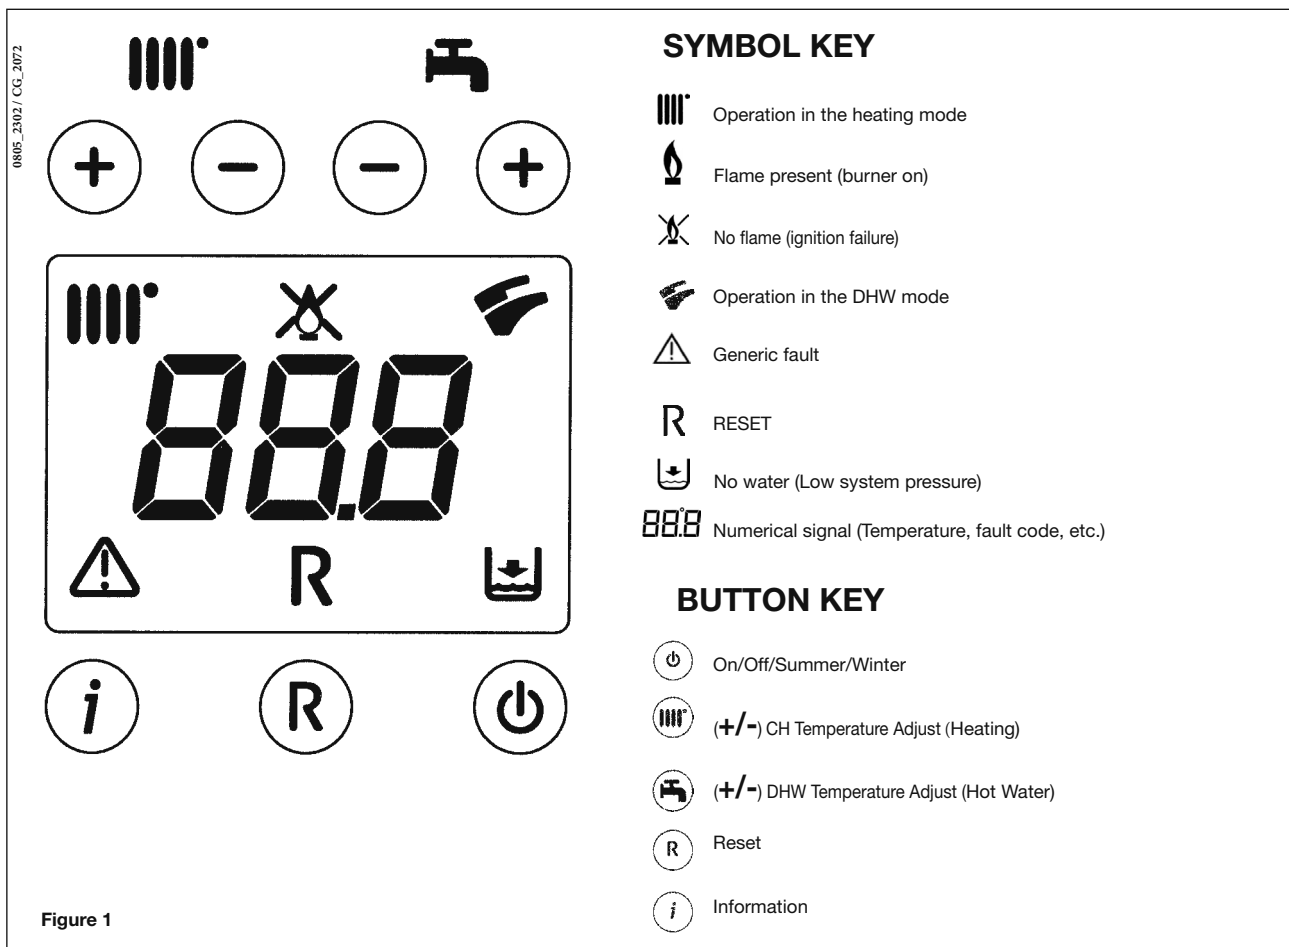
0805_2302 / CG_2072

+ − − +

88.8

R

i R

SYMBOL KEY

Operation in the heating mode

Flame present (burner on)

No flame (ignition failure)

Operation in the DHW mode

Generic fault

R RESET

No water (Low system pressure)

88.8 Numerical signal (Temperature, fault code, etc.)

BUTTON KEY

On/Off/Summer/Winter

(+/-) CH Temperature Adjust (Heating)

(+/-) DHW Temperature Adjust (Hot Water)

R Reset

i Information

Figure 1